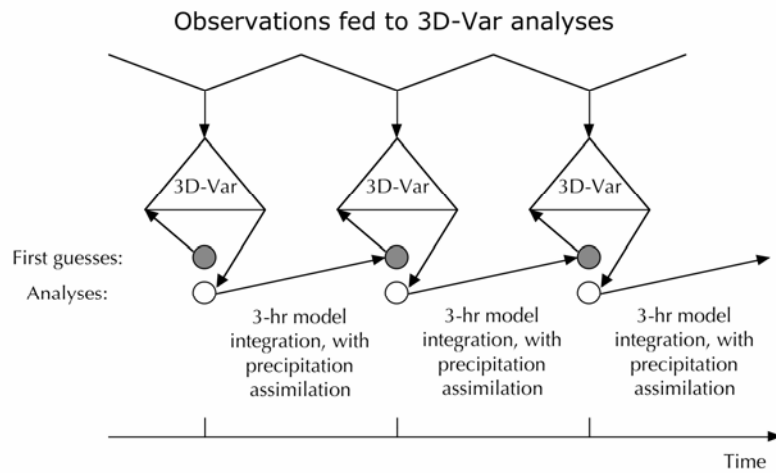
Observations fed to 3D-Var analyses

3D-Var

3D-Var

3D-Var

First guesses:

Analyses:

3-hr model integration, with precipitation assimilation

3-hr model integration, with precipitation assimilation

3-hr model integration, with precipitation assimilation

Time